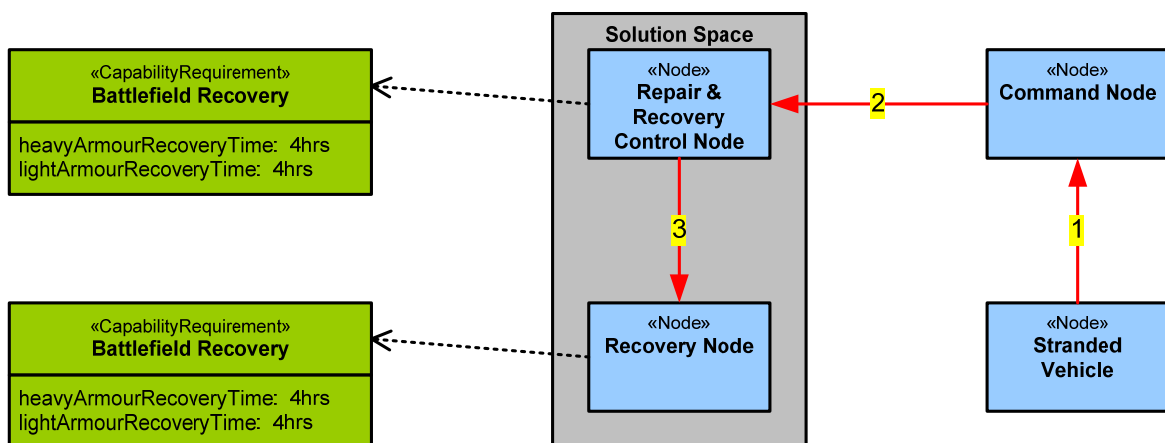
«CapabilityRequirement»
Battlefield Recovery

heavyArmourRecoveryTime: 4hrs
lightArmourRecoveryTime: 4hrs

Solution Space

«Node»
Repair & Recovery Control Node

2

«Node»
Command Node

3

1

«CapabilityRequirement»
Battlefield Recovery

heavyArmourRecoveryTime: 4hrs
lightArmourRecoveryTime: 4hrs

«Node»
Recovery Node

«Node»
Stranded Vehicle